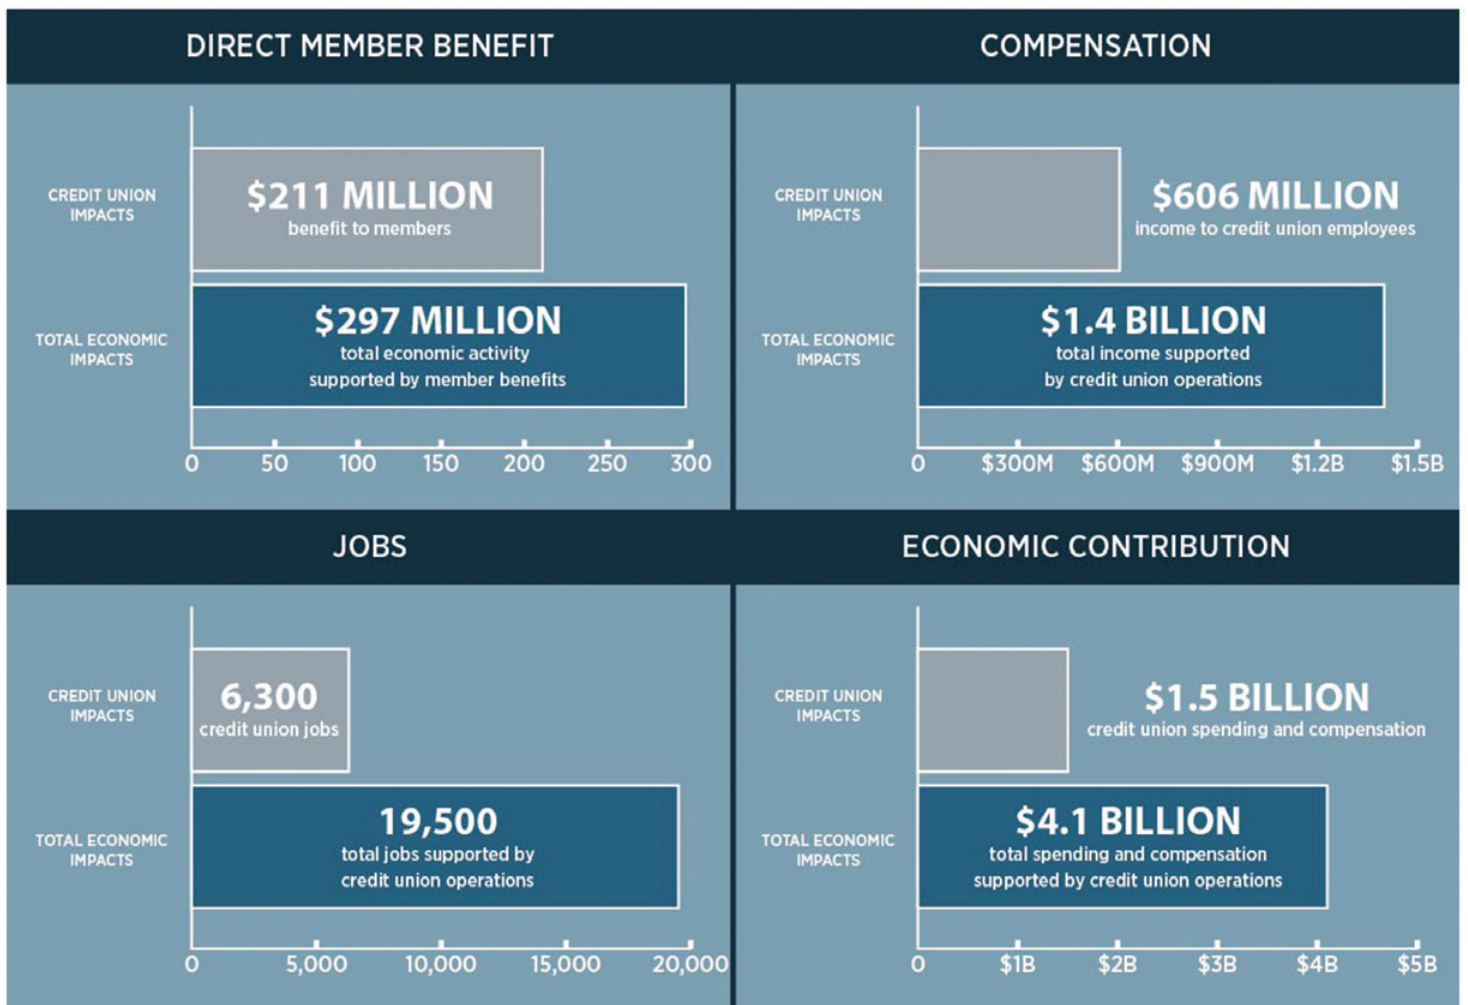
DIRECT MEMBER BENEFIT

CREDIT UNION IMPACTS

$211 MILLION
benefit to members

TOTAL ECONOMIC IMPACTS

$297 MILLION
total economic activity supported by member benefits

0 50 100 150 200 250 300

COMPENSATION

CREDIT UNION IMPACTS

$606 MILLION
income to credit union employees

TOTAL ECONOMIC IMPACTS

$1.4 BILLION
total income supported by credit union operations

0 $300M $600M $900M $1.2B $1.5B

JOBS

CREDIT UNION IMPACTS

6,300
credit union jobs

TOTAL ECONOMIC IMPACTS

19,500
total jobs supported by credit union operations

0 5,000 10,000 15,000 20,000

ECONOMIC CONTRIBUTION

CREDIT UNION IMPACTS

$1.5 BILLION
credit union spending and compensation

TOTAL ECONOMIC IMPACTS

$4.1 BILLION
total spending and compensation supported by credit union operations

0 $1B $2B $3B $4B $5B